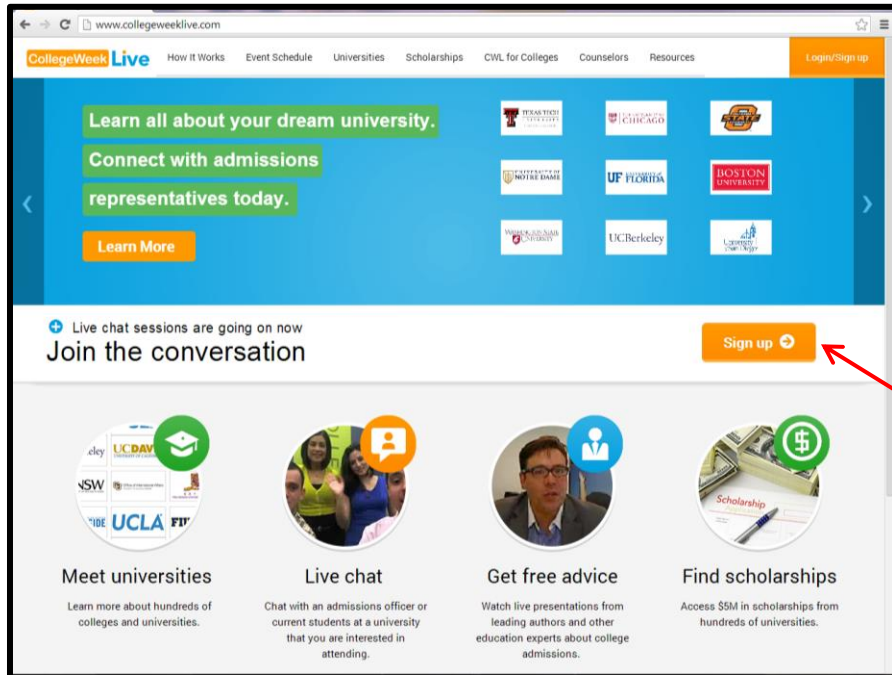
www.collegeweeklive.com

CollegeWeek Live How It Works Event Schedule Universities Scholarships CWL for Colleges Counselors Resources Login/Sign up

Learn all about your dream university.
Connect with admissions
representatives today.

Learn More

TEXAS TECH UNIVERSITY
THE UNIVERSITY OF CHICAGO
OSU
UNIVERSITY OF NOTRE DAME
UF FLORIDA
BOSTON UNIVERSITY
WASHINGTON STATE UNIVERSITY
UCBerkeley
University of San Diego

Live chat sessions are going on now
Join the conversation

Sign up

eley UCDAVIS
NSW
IDE UCLA FI

Scholarship

Meet universities
Learn more about hundreds of colleges and universities.

Live chat
Chat with an admissions officer or current students at a university that you are interested in attending.

Get free advice
Watch live presentations from leading authors and other education experts about college admissions.

Find scholarships
Access $5M in scholarships from hundreds of universities.